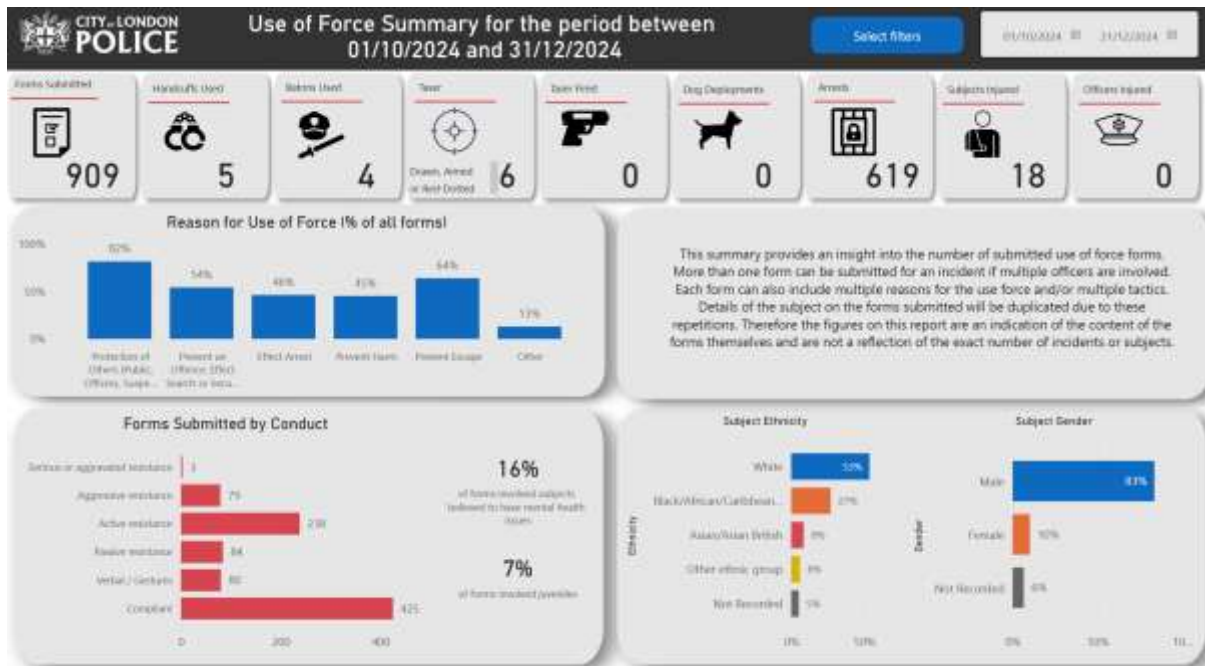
CITY of LONDON POLICE

Use of Force Summary for the period between 01/10/2024 and 31/12/2024

Select filters

01/10/2024 31/12/2024

Forms Submitted 909

Handcuffs Used 5

Batons Used 4

Taser Drawn, Armed or Red Dotted 6

Taser Fired 0

Dog Deployments 0

Arrests 619

Subjects Injured 18

Officers Injured 0

Reason for Use of Force (% of all forms)

100%

50%

0%

82%

54%

46%

45%

64%

13%

Protection of Others (Public, Officers, Suspe...

Prevent an Offence, Effect Search or Secu...

Effect Arrest

Prevent Harm

Prevent Escape

Other

This summary provides an insight into the number of submitted use of force forms. More than one form can be submitted for an incident if multiple officers are involved. Each form can also include multiple reasons for the use force and/or multiple tactics. Details of the subject on the forms submitted will be duplicated due to these repetitions. Therefore the figures on this report are an indication of the content of the forms themselves and are not a reflection of the exact number of incidents or subjects.

Forms Submitted by Conduct

Serious or aggravated resistance 1

Aggressive resistance 75

Active resistance 230

Passive resistance 84

Verbal / Gestures 80

Compliant 425

0 200 400

16%

of forms involved subjects believed to have mental health issues

7%

of forms involved juveniles

Subject Ethnicity

White 53%

Black/African/Caribbean... 27%

Asian/Asian British 8%

Other ethnic group 8%

Not Recorded 5%

Ethnicity

0% 50%

Subject Gender

Male 83%

Female 10%

Not Recorded 6%

Gender

0% 50% 10...